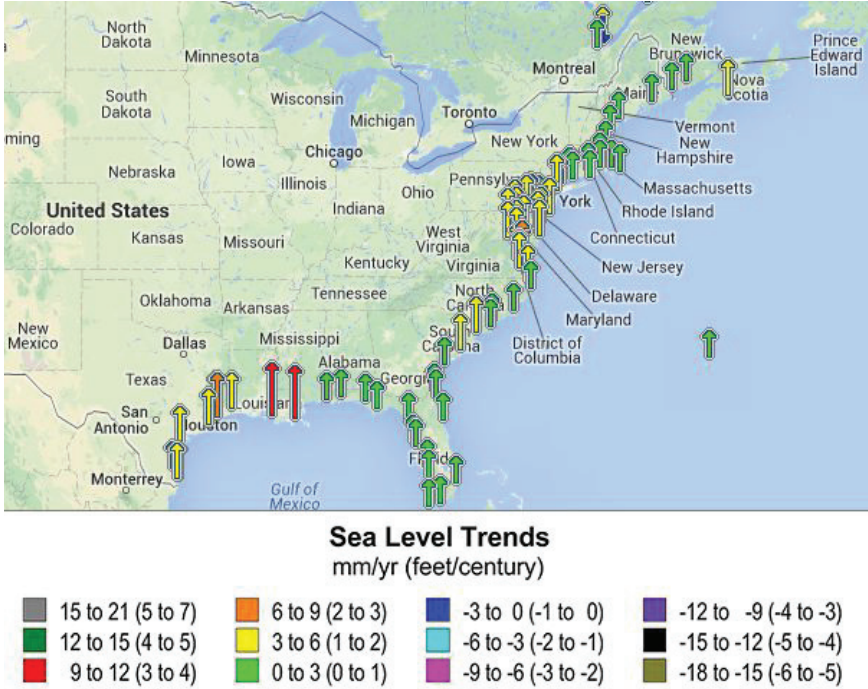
North Dakota
Minnesota
South Dakota
Wisconsin
Michigan
Montreal
Toronto
New Brunswick
Prince Edward Island
Nova Scotia
Maine
Vermont
New Hampshire
Massachusetts
Rhode Island
Connecticut
New Jersey
Delaware
Maryland
District of Columbia
New York
York
ming
Nebraska
Iowa
Chicago
Illinois
Ohio
Pennsylvania
United States
Colorado
Kansas
Missouri
Indiana
West Virginia
Virginia
Kentucky
Tennessee
Oklahoma
Arkansas
North Carolina
South Carolina
New Mexico
Dallas
Mississippi
Alabama
Georgia
Texas
Louisiana
San Antonio
Houston
Florida
Monterrey
Gulf of Mexico

Sea Level Trends
mm/yr (feet/century)

| | | | |
|---|---|---|---|
| 15 to 21 (5 to 7) | 6 to 9 (2 to 3) | -3 to 0 (-1 to 0) | -12 to -9 (-4 to -3) |
| 12 to 15 (4 to 5) | 3 to 6 (1 to 2) | -6 to -3 (-2 to -1) | -15 to -12 (-5 to -4) |
| 9 to 12 (3 to 4) | 0 to 3 (0 to 1) | -9 to -6 (-3 to -2) | -18 to -15 (-6 to -5) |